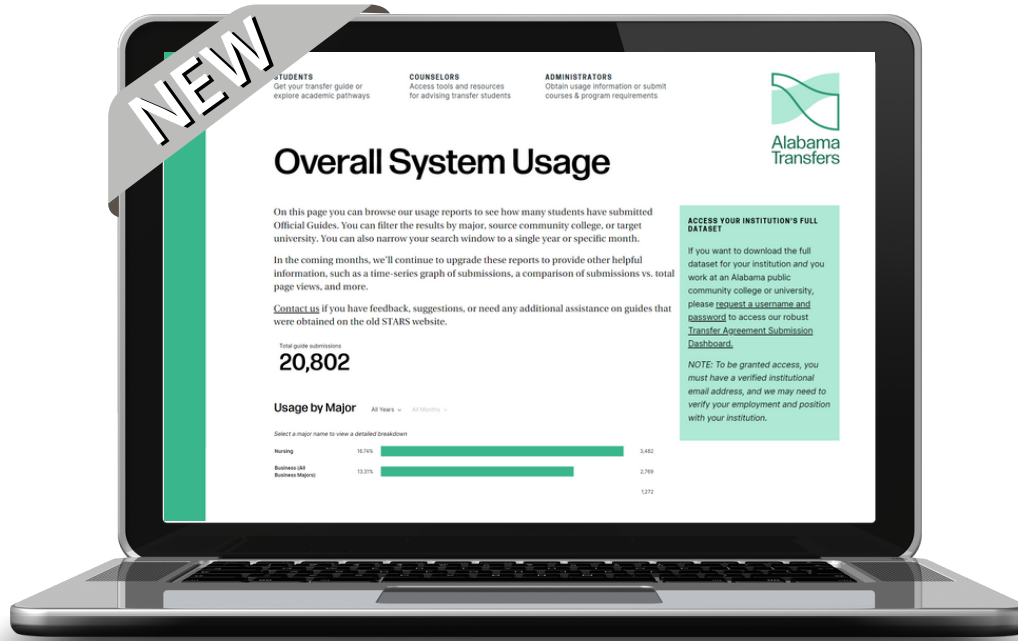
NEW

STUDENTS
Get your transfer guide or explore academic pathways

COUNSELORS
Access tools and resources for advising transfer students

ADMINISTRATORS
Obtain usage information or submit courses & program requirements

Alabama Transfers

Overall System Usage

On this page you can browse our usage reports to see how many students have submitted Official Guides. You can filter the results by major, source community college, or target university. You can also narrow your search window to a single year or specific month.

In the coming months, we'll continue to upgrade these reports to provide other helpful information, such as a time-series graph of submissions, a comparison of submissions vs. total page views, and more.

Contact us if you have feedback, suggestions, or need any additional assistance on guides that were obtained on the old STARS website.

Total guide submissions
20,802

ACCESS YOUR INSTITUTION'S FULL DATASET

If you want to download the full dataset for your institution and you work at an Alabama public community college or university, please request a username and password to access our robust Transfer Agreement Submission Dashboard.

NOTE: To be granted access, you must have a verified institutional email address, and we may need to verify your employment and position with your institution.

Usage by Major All Years All Months

Select a major name to view a detailed breakdown

| | | |
|---|---|---|
| Nursing | 16.74% | 3,482 |
| Business (All Business Majors) | 13.31% | 2,769 |
| | | 1,272 |